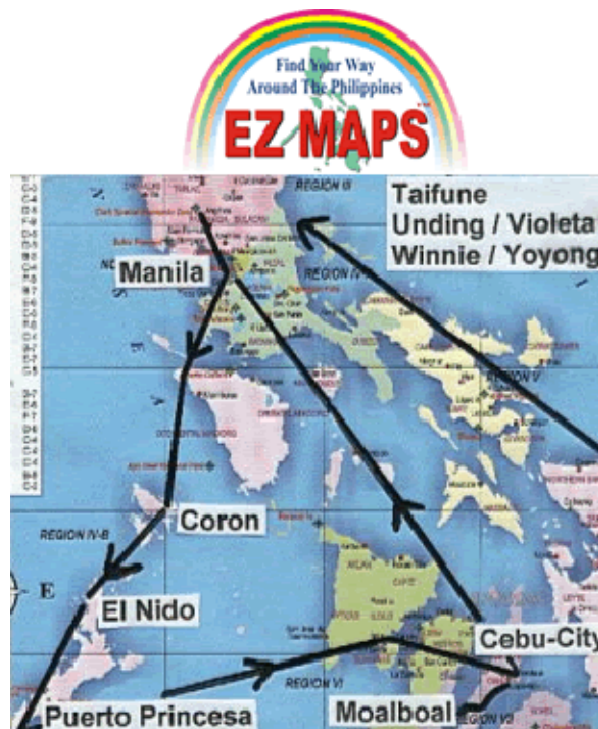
Find Your Way
Around The Philippines
EZ MAPS

REGION III
Taifune
Unding / Violeta
Winnie / Yoyong
Manila
REGION IV
REGION V
Coron
REGION IV-B
E
El Nido
Cebu-City
REGION VI
Puerto Princesa
Moalboal
REGION VII